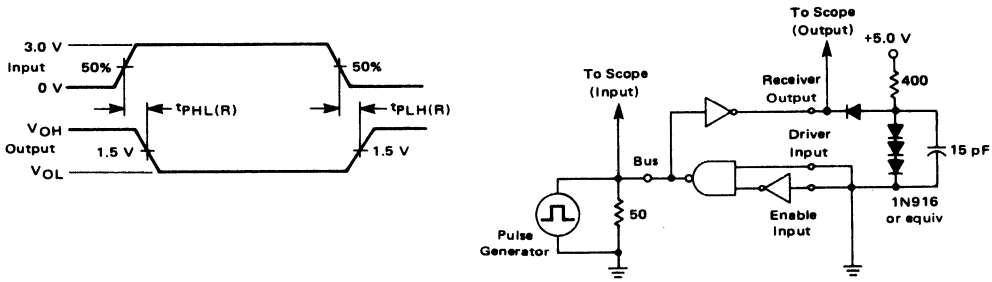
3.0 V
Input
0 V
50%
50%
$t_{PHL(R)}$
$t_{PLH(R)}$
$V_{OH}$
Output
$V_{OL}$
1.5 V
1.5 V

To Scope
(Input)
To Scope
(Output)
+5.0 V
400
Receiver
Output
Bus
Driver
Input
15 pF
Enable
Input
1N916
or equiv
50
Pulse
Generator